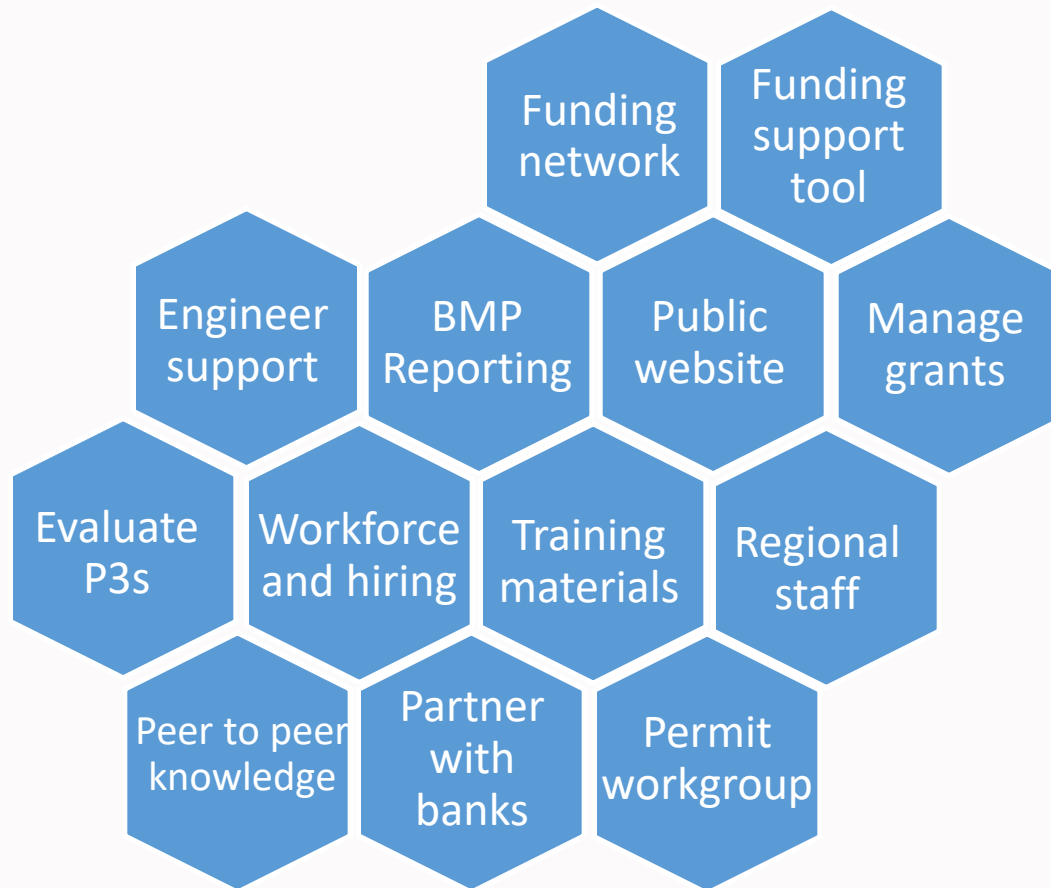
Funding network

Funding support tool

Engineer support

BMP Reporting

Public website

Manage grants

Evaluate P3s

Workforce and hiring

Training materials

Regional staff

Peer to peer knowledge

Partner with banks

Permit workgroup